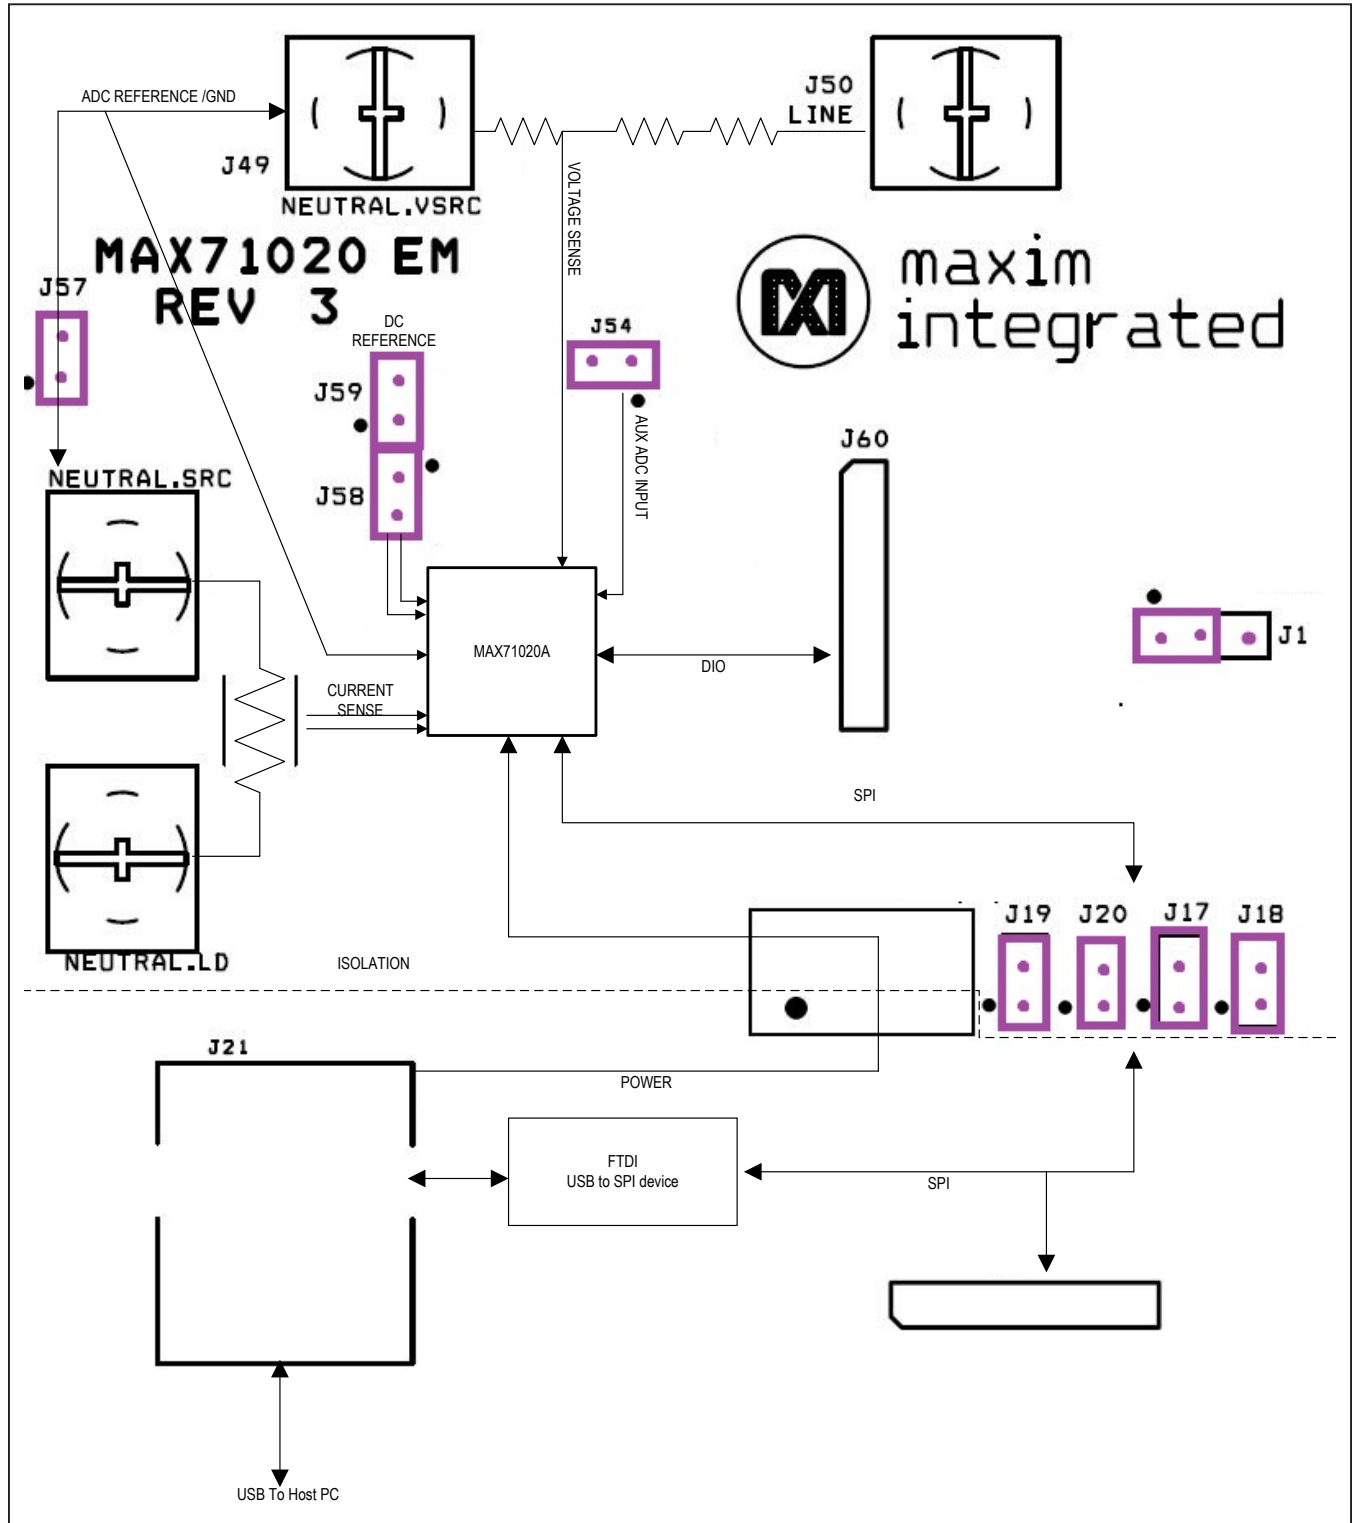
ADC REFERENCE /GND

J49

NEUTRAL.VSRC

J50
LINE

VOLTAGE SENSE

MAX71020 EM
REV 3

maxim
integrated

J57

DC
REFERENCE

J59

J58

J54

AUX ADC INPUT

J60

NEUTRAL.SRC

MAX71020A

DIO

J1

CURRENT
SENSE

SPI

NEUTRAL.LD

ISOLATION

J19 J20 J17 J18

J21

POWER

FTDI
USB to SPI device

SPI

USB To Host PC